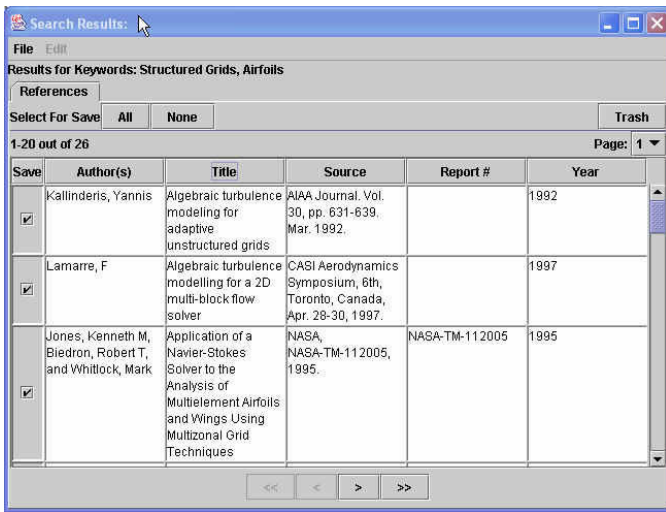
Search Results:

File Edit

Results for Keywords: Structured Grids, Airfoils

References

Select For Save All None Trash

1-20 out of 26 Page: 1

| Save | Author(s) | Title | Source | Report # | Year |
|---|---|---|---|---|---|
| ✔ | Kallinderis, Yannis | Algebraic turbulence modeling for adaptive unstructured grids | AIAA Journal. Vol. 30, pp. 631-639. Mar. 1992. | | 1992 |
| ✔ | Lamarre, F | Algebraic turbulence modelling for a 2D multi-block flow solver | CASI Aerodynamics Symposium, 6th, Toronto, Canada, Apr. 28-30, 1997. | | 1997 |
| ✔ | Jones, Kenneth M, Biedron, Robert T, and Whitlock, Mark | Application of a Navier-Stokes Solver to the Analysis of Multielement Airfoils and Wings Using Multizonal Grid Techniques | NASA, NASA-TM-112005, 1995. | NASA-TM-112005 | 1995 |

<< < > >>